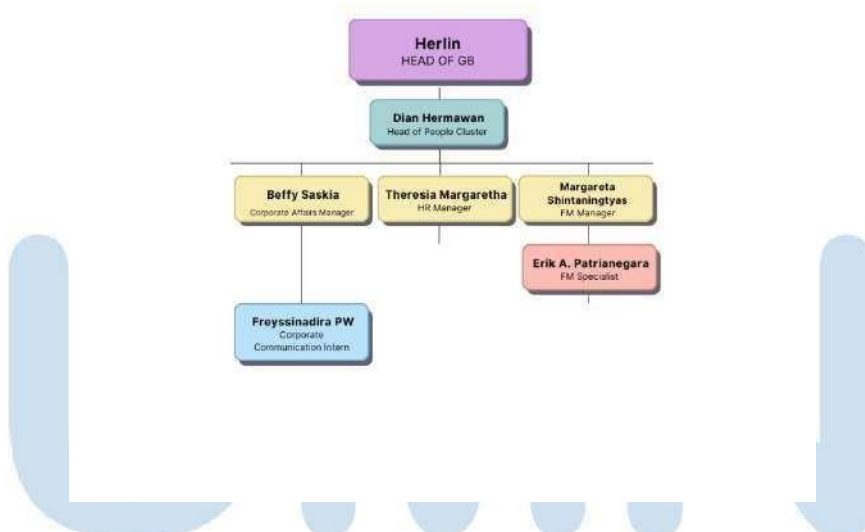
Herlin
HEAD OF GB

Dian Hermawan
Head of People Cluster

Beffy Saskia
Corporate Affairs Manager

Theresia Margaretha
HR Manager

Margareta Shintaningtyas
FM Manager

Erik A. Patrianegara
FM Specialist

Freyssinadira PW
Corporate Communication Intern